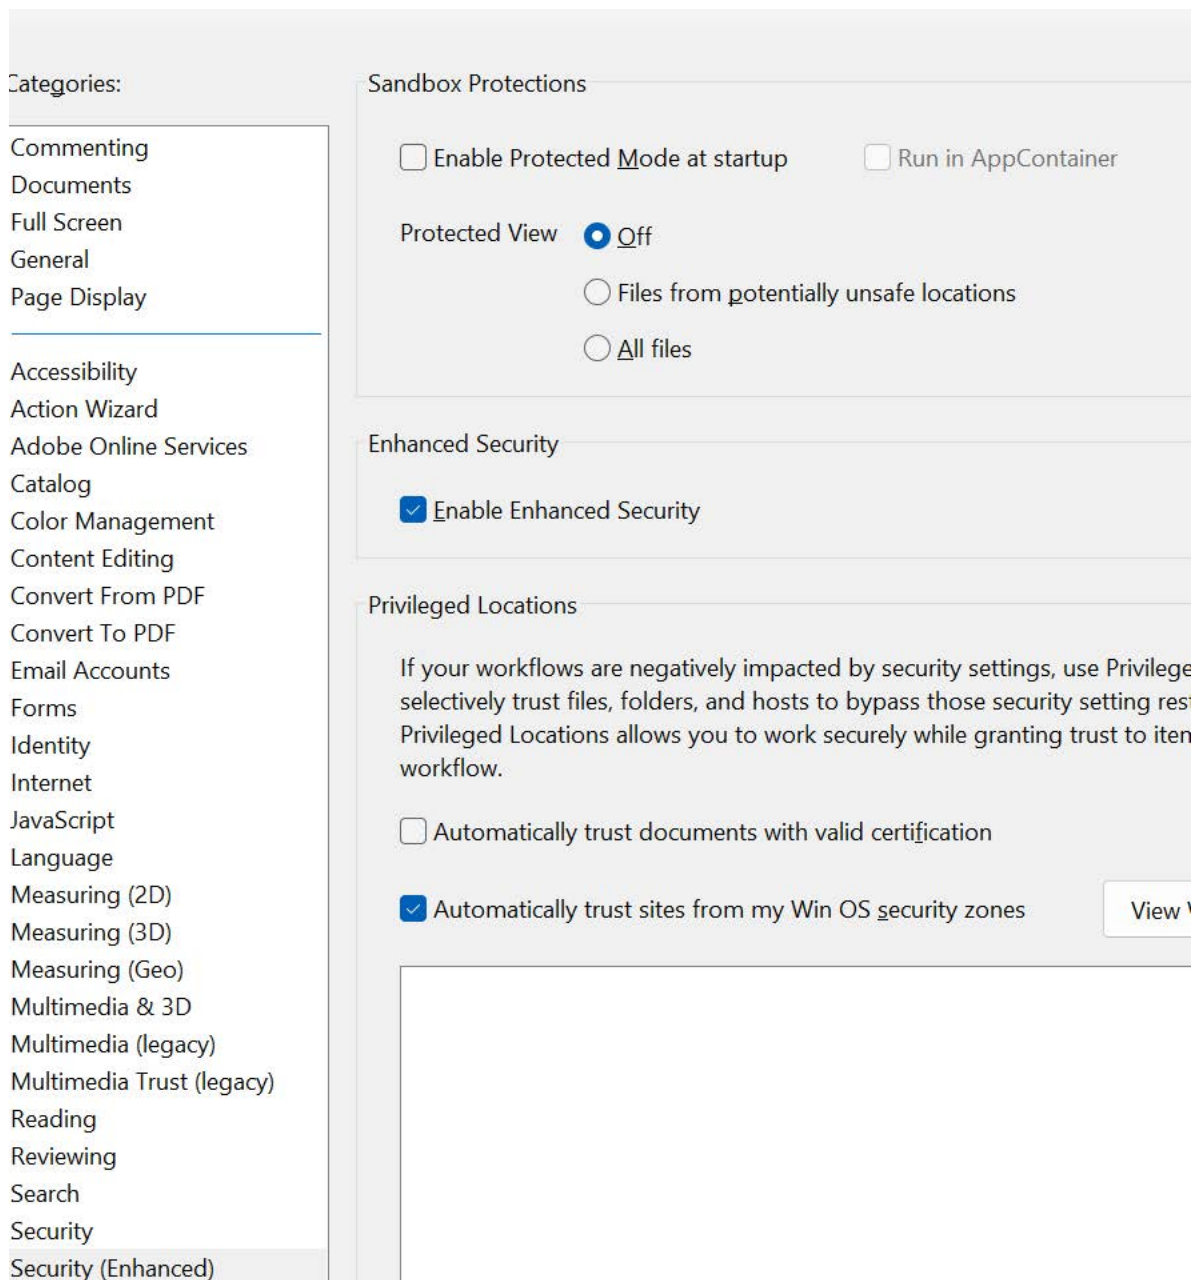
Categories:

Commenting
Documents
Full Screen
General
Page Display

Accessibility
Action Wizard
Adobe Online Services
Catalog
Color Management
Content Editing
Convert From PDF
Convert To PDF
Email Accounts
Forms
Identity
Internet
JavaScript
Language
Measuring (2D)
Measuring (3D)
Measuring (Geo)
Multimedia & 3D
Multimedia (legacy)
Multimedia Trust (legacy)
Reading
Reviewing
Search
Security
Security (Enhanced)

Sandbox Protections

Enable Protected Mode at startup

Run in AppContainer

Protected View

Off

Files from potentially unsafe locations

All files

Enhanced Security

Enable Enhanced Security

Privileged Locations

If your workflows are negatively impacted by security settings, use Privilege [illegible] selectively trust files, folders, and hosts to bypass those security setting res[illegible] Privileged Locations allows you to work securely while granting trust to iten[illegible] workflow.

Automatically trust documents with valid certification

Automatically trust sites from my Win OS security zones

View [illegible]